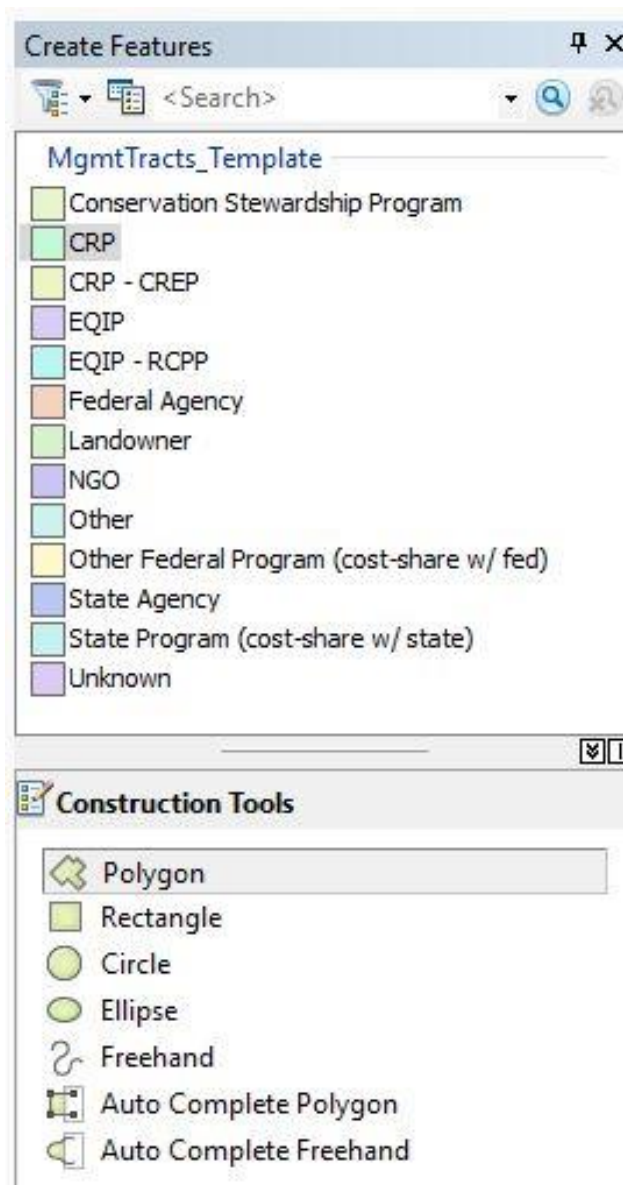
Create Features

<Search>

MgmtTracts_Template
Conservation Stewardship Program
CRP
CRP - CREP
EQIP
EQIP - RCPP
Federal Agency
Landowner
NGO
Other
Other Federal Program (cost-share w/ fed)
State Agency
State Program (cost-share w/ state)
Unknown

Construction Tools

Polygon
Rectangle
Circle
Ellipse
Freehand
Auto Complete Polygon
Auto Complete Freehand